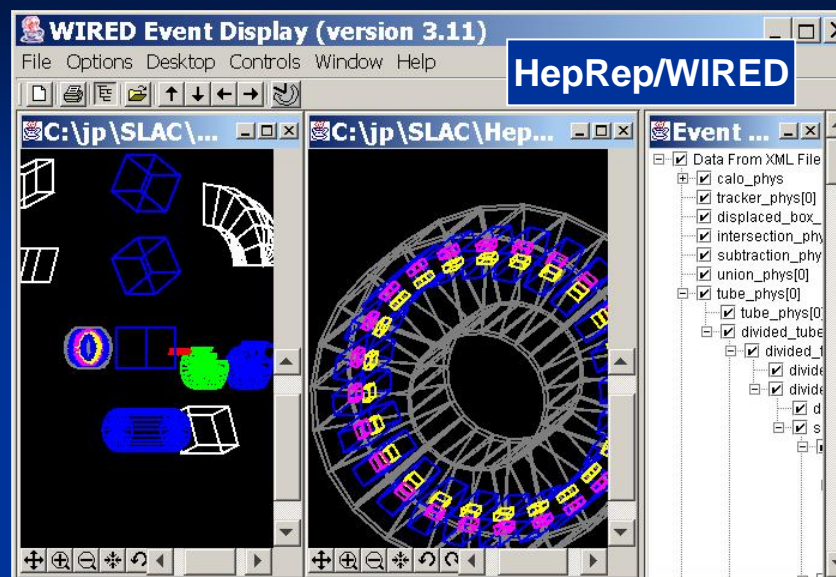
WIRED Event Display (version 3.11)

File Options Desktop Controls Window Help

HepRep/WIRED

C:\jp\SLAC\...

C:\jp\SLAC\Hep...

Event ...

Data From XML File
calo_phys
tracker_phys[0]
displaced_box_
intersection_phy
subtraction_phy
union_phys[0]
tube_phys[0]
tube_phys[0
divided_tube
divided_
divide
divide
d
s